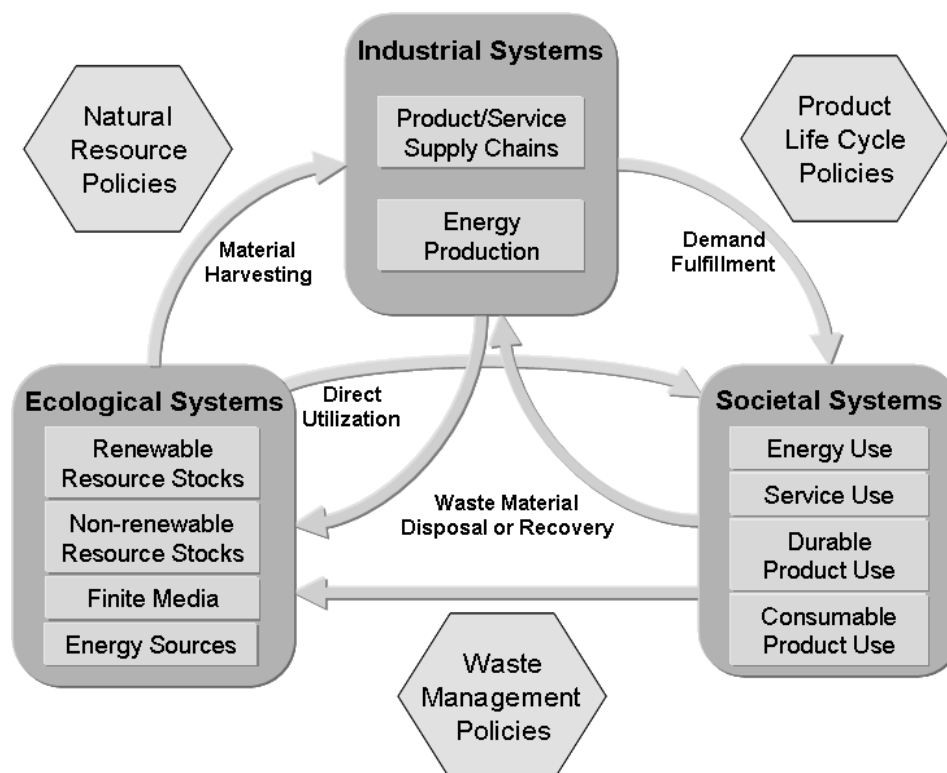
Industrial Systems

Product/Service Supply Chains

Energy Production

Natural Resource Policies

Product Life Cycle Policies

Material Harvesting

Demand Fulfillment

Ecological Systems

Renewable Resource Stocks

Non-renewable Resource Stocks

Finite Media

Energy Sources

Direct Utilization

Waste Material Disposal or Recovery

Societal Systems

Energy Use

Service Use

Durable Product Use

Consumable Product Use

Waste Management Policies